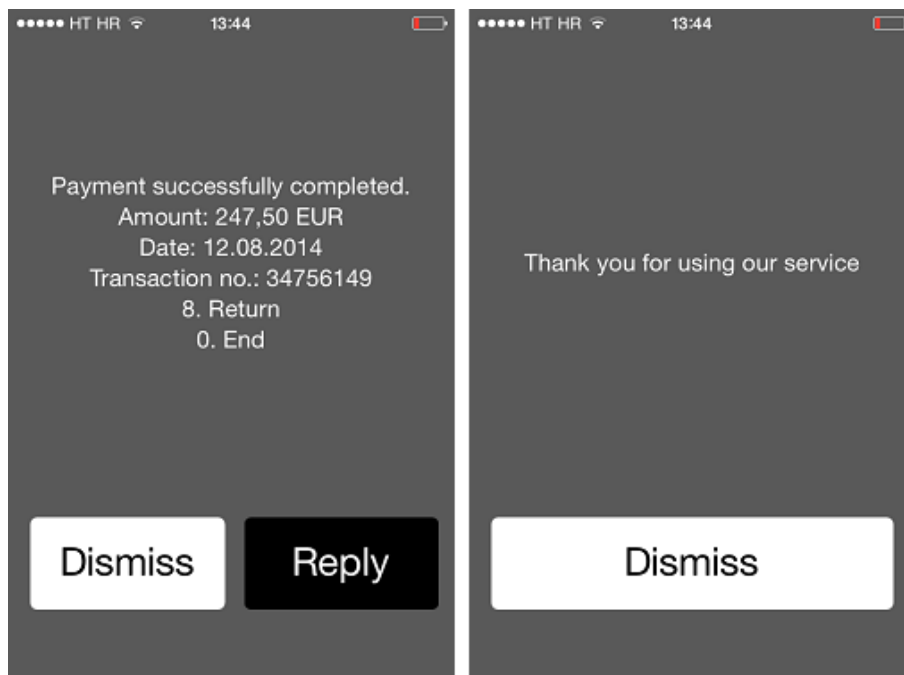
●●●●● HT HR 13:44

Payment successfully completed.
Amount: 247,50 EUR
Date: 12.08.2014
Transaction no.: 34756149
8. Return
0. End

Dismiss

Reply

●●●●● HT HR 13:44

Thank you for using our service

Dismiss